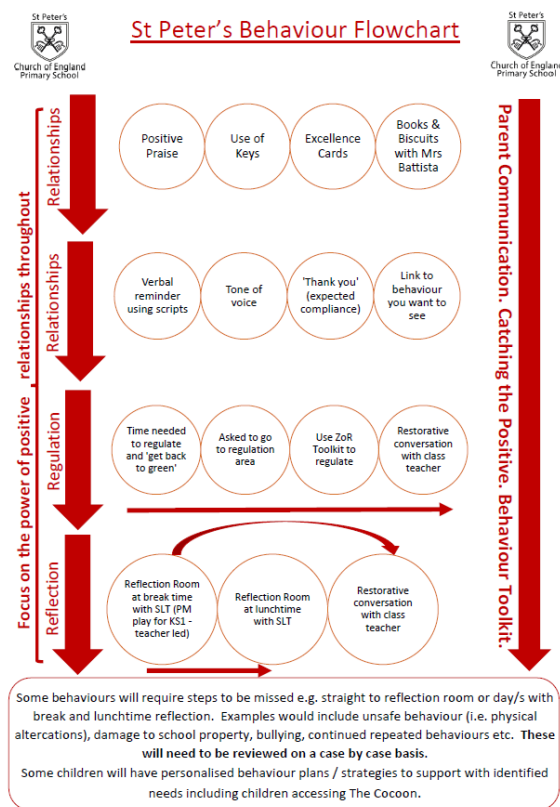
St Peter's Church of England Primary School

St Peter's Behaviour Flowchart

St Peter's Church of England Primary School

Focus on the power of positive relationships throughout

Relationships

Positive Praise

Use of Keys

Excellence Cards

Books & Biscuits with Mrs Battista

Relationships

Verbal reminder using scripts

Tone of voice

'Thank you' (expected compliance)

Link to behaviour you want to see

Regulation

Time needed to regulate and 'get back to green'

Asked to go to regulation area

Use ZoR Toolkit to regulate

Restorative conversation with class teacher

Reflection

Reflection Room at break time with SLT (PM play for KS1 - teacher led)

Reflection Room at lunchtime with SLT

Restorative conversation with class teacher

Parent Communication. Catching the Positive. Behaviour Toolkit.

Some behaviours will require steps to be missed e.g. straight to reflection room or day/s with break and lunchtime reflection. Examples would include unsafe behaviour (i.e. physical altercations), damage to school property, bullying, continued repeated behaviours etc. These will need to be reviewed on a case by case basis.

Some children will have personalised behaviour plans / strategies to support with identified needs including children accessing The Cocoon.